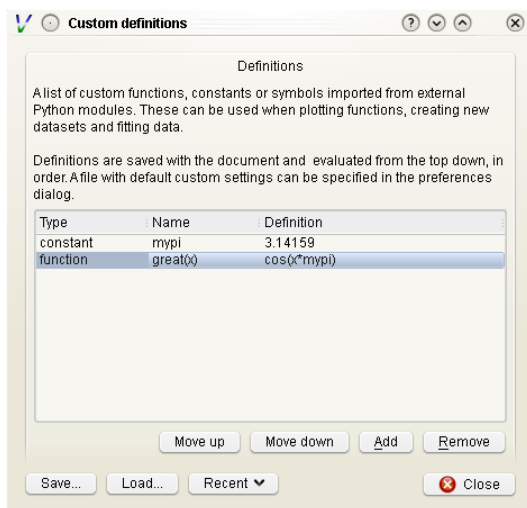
Custom definitions

Definitions

A list of custom functions, constants or symbols imported from external Python modules. These can be used when plotting functions, creating new datasets and fitting data.

Definitions are saved with the document and evaluated from the top down, in order. A file with default custom settings can be specified in the preferences dialog.

| Type | Name | Definition |
|---|---|---|
| constant | mypi | 3.14159 |
| function | great(x) | cos(x*mypi) |

Move up Move down Add Remove

Save... Load... Recent Close